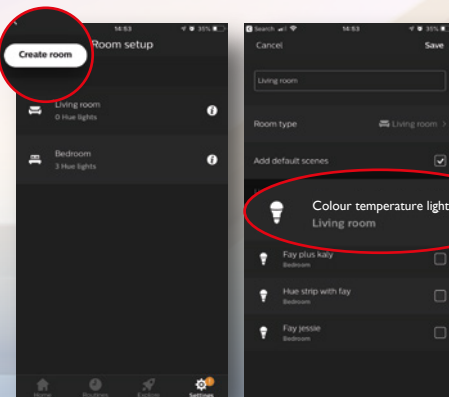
14:53

Create room

Room setup

Living room
0 Hue lights

Bedroom
3 Hue lights

Home

Routines

Explore

Settings

Search

14:53

35%

Cancel

Save

Living room

Room type

Living room >

Add default scenes

Colour temperature light
Living room

Fay plus katy
Bedroom

Hue strip with fay
Bedroom

Fay jessie
Bedroom